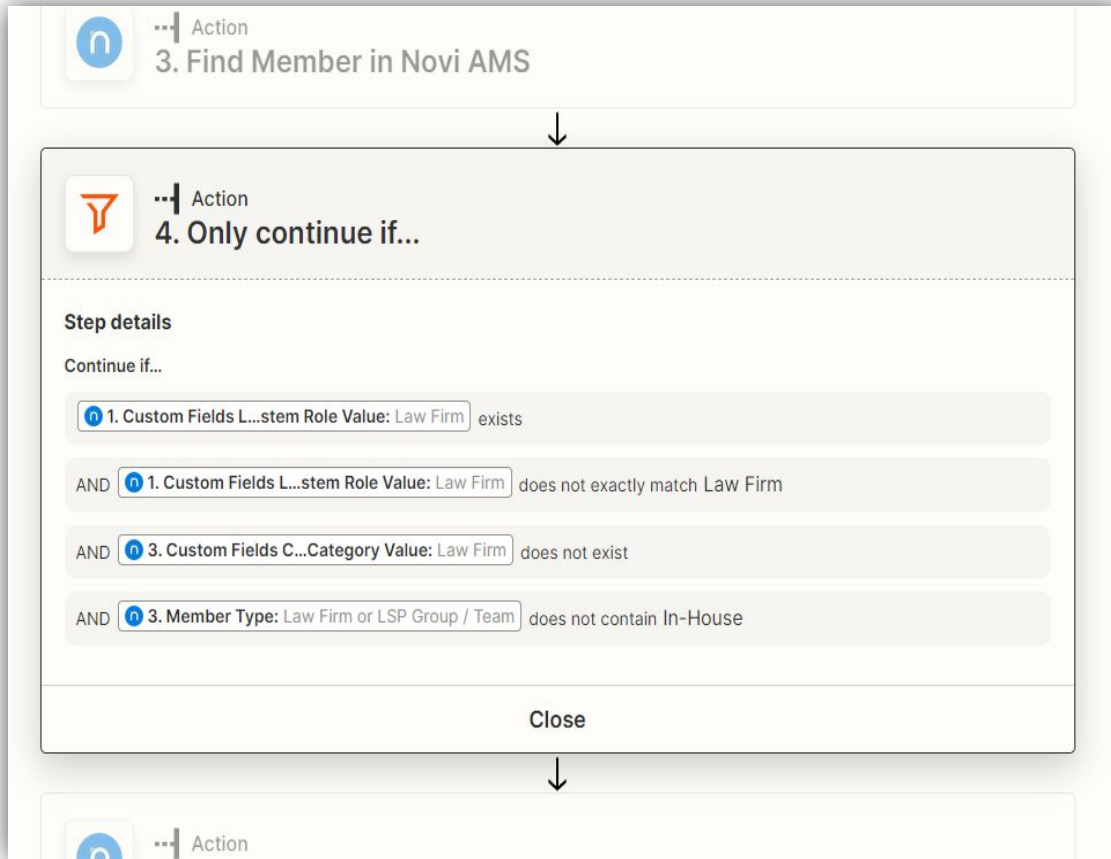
Action
3. Find Member in Novi AMS

Action
4. Only continue if...

Step details

Continue if...

1. Custom Fields L...stem Role Value: Law Firm exists

AND 1. Custom Fields L...stem Role Value: Law Firm does not exactly match Law Firm

AND 3. Custom Fields C...Category Value: Law Firm does not exist

AND 3. Member Type: Law Firm or LSP Group / Team does not contain In-House

Close

Action